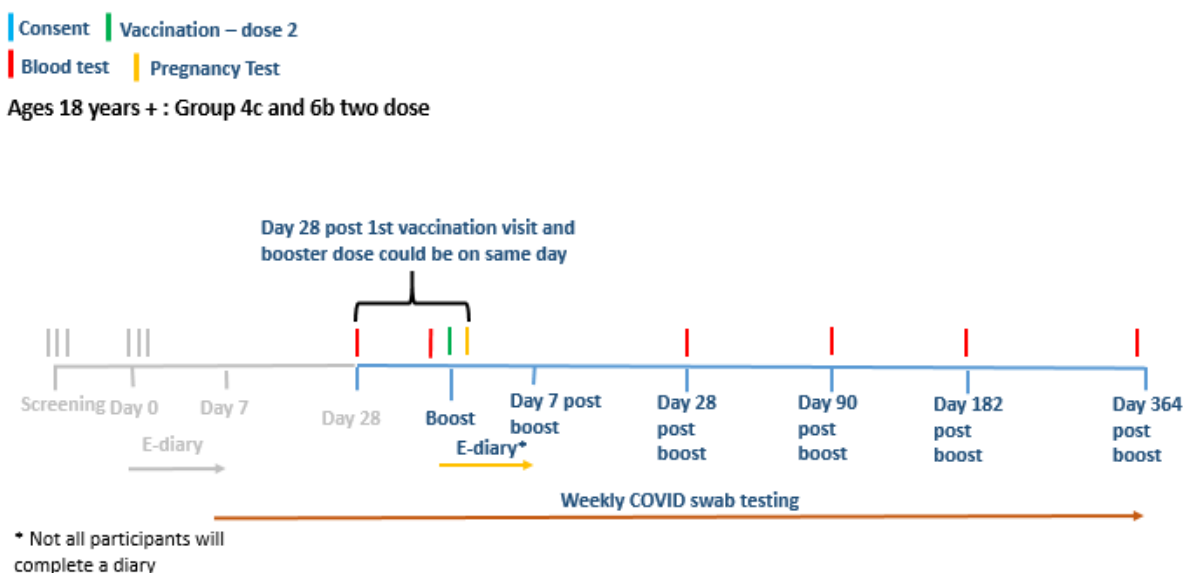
Consent Vaccination – dose 2
Blood test Pregnancy Test

Ages 18 years + : Group 4c and 6b two dose

Day 28 post 1st vaccination visit and booster dose could be on same day

Screening Day 0 Day 7 Day 28 Boost Day 7 post boost Day 28 post boost Day 90 post boost Day 182 post boost Day 364 post boost

E-diary

E-diary*

Weekly COVID swab testing

* Not all participants will complete a diary